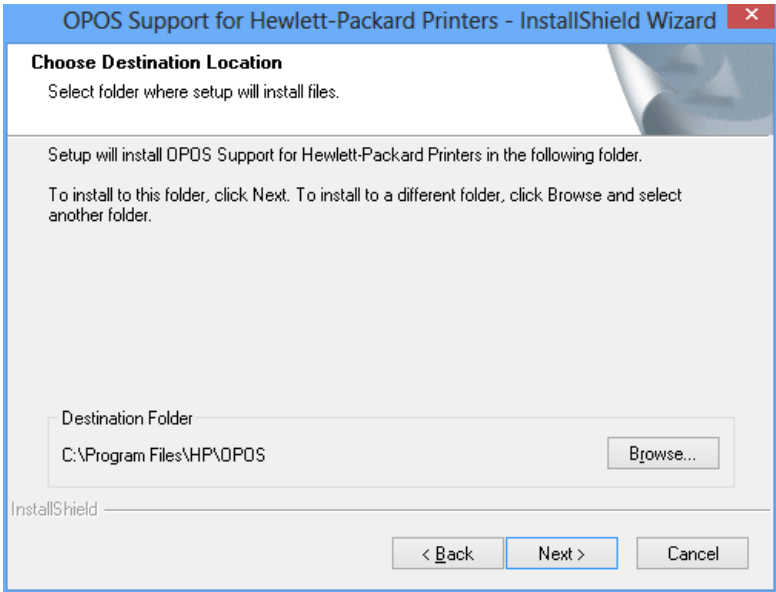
OPOS Support for Hewlett-Packard Printers - InstallShield Wizard

Choose Destination Location

Select folder where setup will install files.

Setup will install OPOS Support for Hewlett-Packard Printers in the following folder.

To install to this folder, click Next. To install to a different folder, click Browse and select another folder.

Destination Folder

C:\Program Files\HP\OPOS

Browse...

InstallShield

< Back

Next >

Cancel